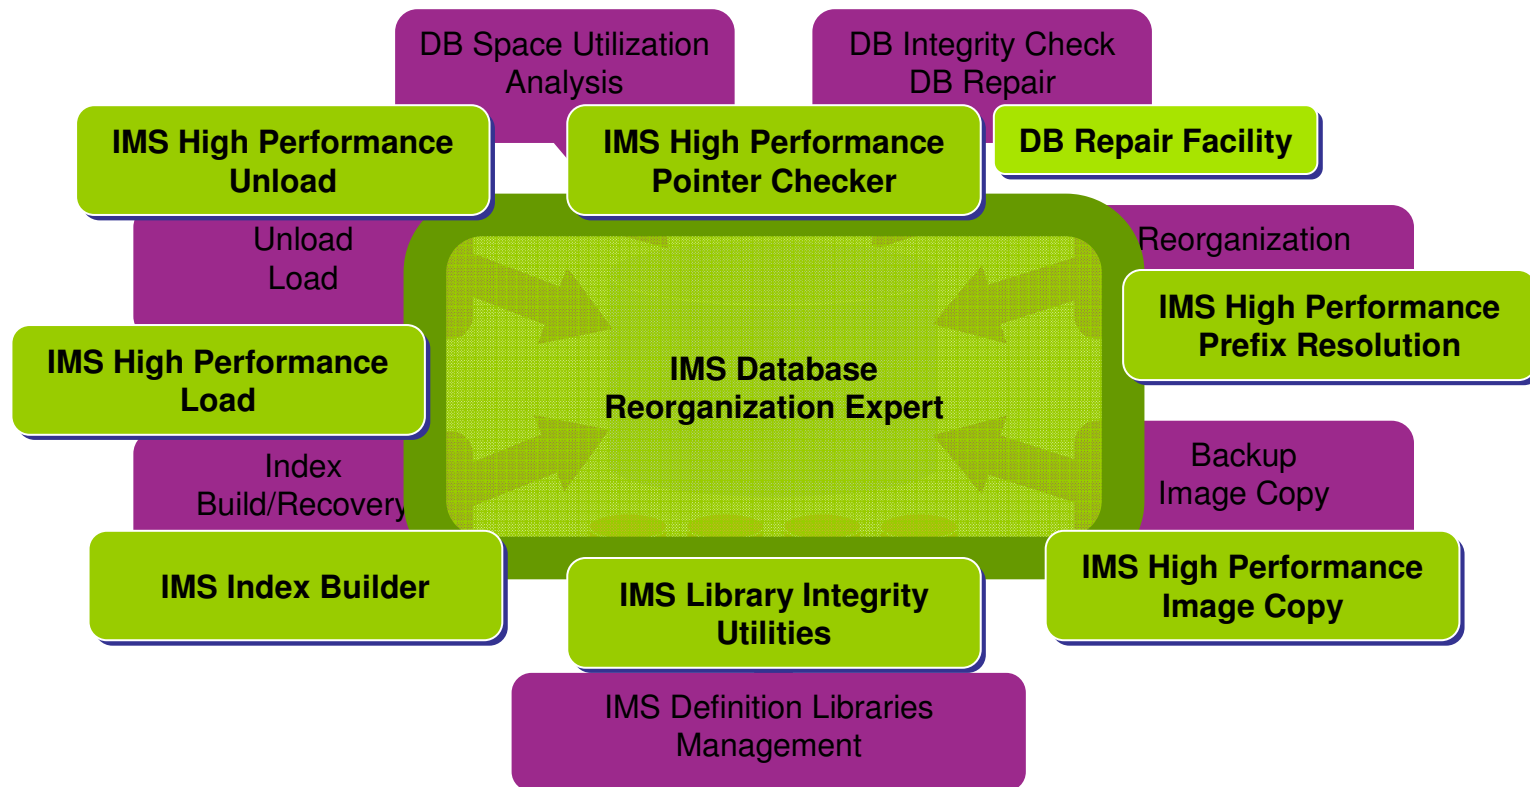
DB Space Utilization Analysis

DB Integrity Check DB Repair

IMS High Performance Unload

IMS High Performance Pointer Checker

DB Repair Facility

Unload Load

Reorganization

IMS High Performance Prefix Resolution

IMS High Performance Load

IMS Database Reorganization Expert

Index Build/Recovery

Backup Image Copy

IMS Index Builder

IMS Library Integrity Utilities

IMS High Performance Image Copy

IMS Definition Libraries Management